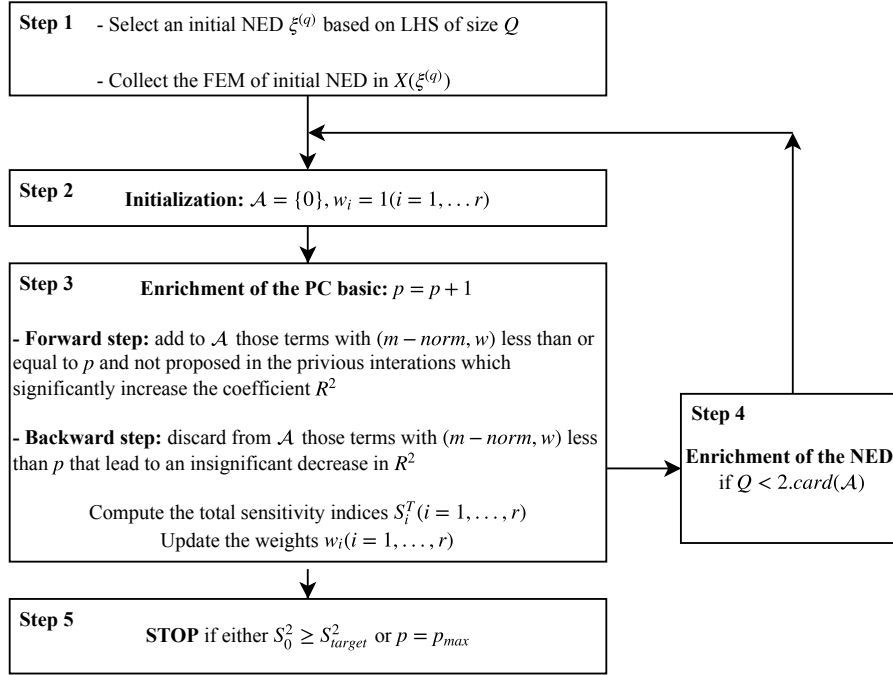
Step 1 - Select an initial NED $\xi^{(q)}$ based on LHS of size $Q$

- Collect the FEM of initial NED in $X(\xi^{(q)})$

Step 2 Initialization: $\mathcal{A} = \{0\}, w_i = 1(i = 1, \dots r)$

Step 3 Enrichment of the PC basic: $p = p + 1$

- Forward step: add to $\mathcal{A}$ those terms with $(m - norm, w)$ less than or equal to $p$ and not proposed in the privious interations which significantly increase the coefficient $R^2$

- Backward step: discard from $\mathcal{A}$ those terms with $(m - norm, w)$ less than $p$ that lead to an insignificant decrease in $R^2$

Compute the total sensitivity indices $S_i^T(i = 1, \dots, r)$

Update the weights $w_i(i = 1, \dots, r)$

Step 4

Enrichment of the NED if $Q < 2.card(\mathcal{A})$

Step 5 STOP if either $S_0^2 \geq S_{target}^2$ or $p = p_{max}$